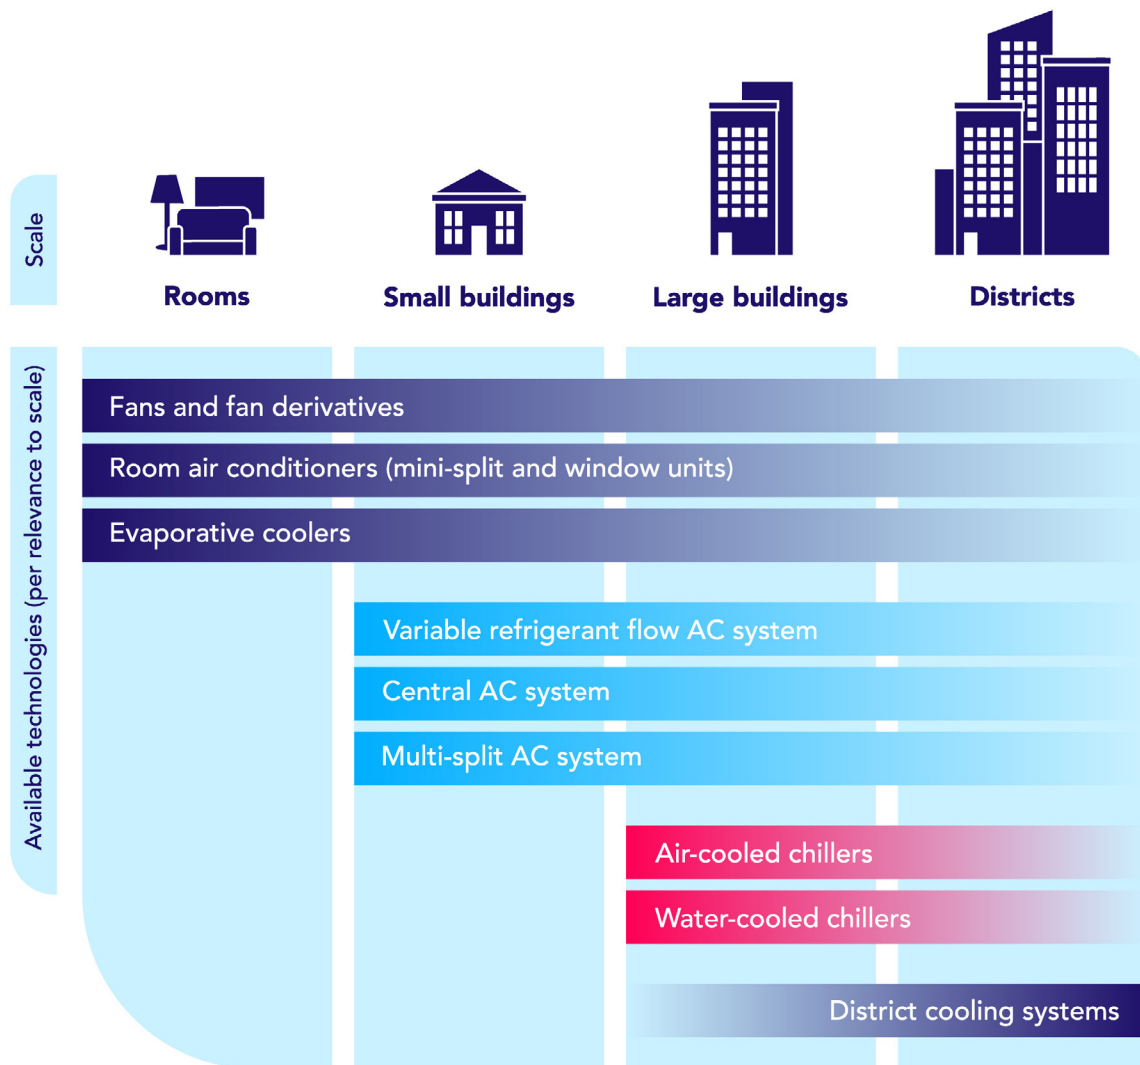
Scale

Rooms

Small buildings

Large buildings

Districts

Available technologies (per relevance to scale)

Fans and fan derivatives

Room air conditioners (mini-split and window units)

Evaporative coolers

Variable refrigerant flow AC system

Central AC system

Multi-split AC system

Air-cooled chillers

Water-cooled chillers

District cooling systems